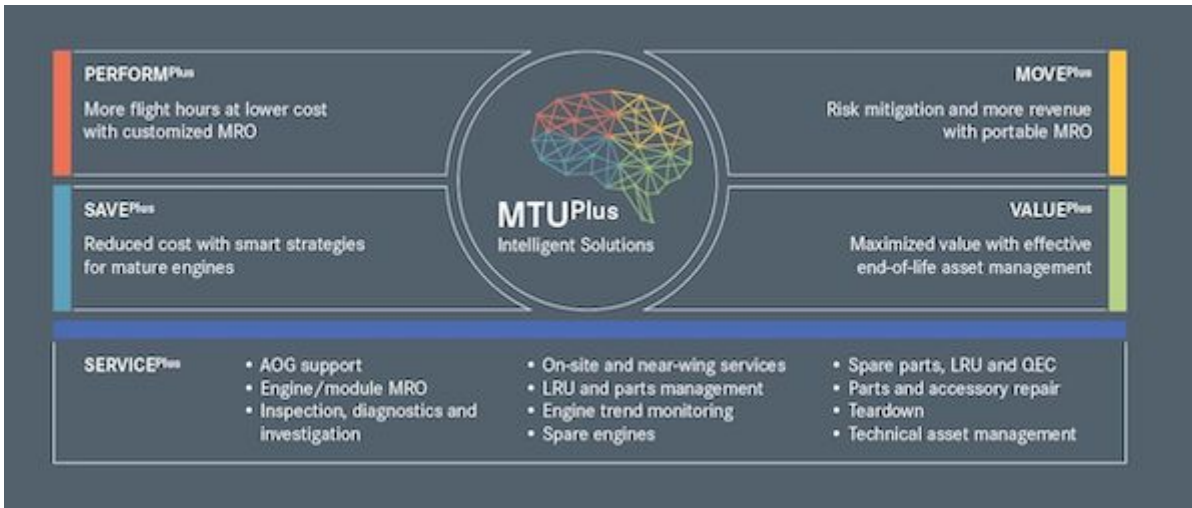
PERFORM$^{Plus}$
More flight hours at lower cost with customized MRO

MOVE$^{Plus}$
Risk mitigation and more revenue with portable MRO

MTUPlus
Intelligent Solutions

SAVE$^{Plus}$
Reduced cost with smart strategies for mature engines

VALUE$^{Plus}$
Maximized value with effective end-of-life asset management

SERVICE$^{Plus}$

• AOG support
• Engine/module MRO
• Inspection, diagnostics and investigation

• On-site and near-wing services
• LRU and parts management
• Engine trend monitoring
• Spare engines

• Spare parts, LRU and QEC
• Parts and accessory repair
• Teardown
• Technical asset management